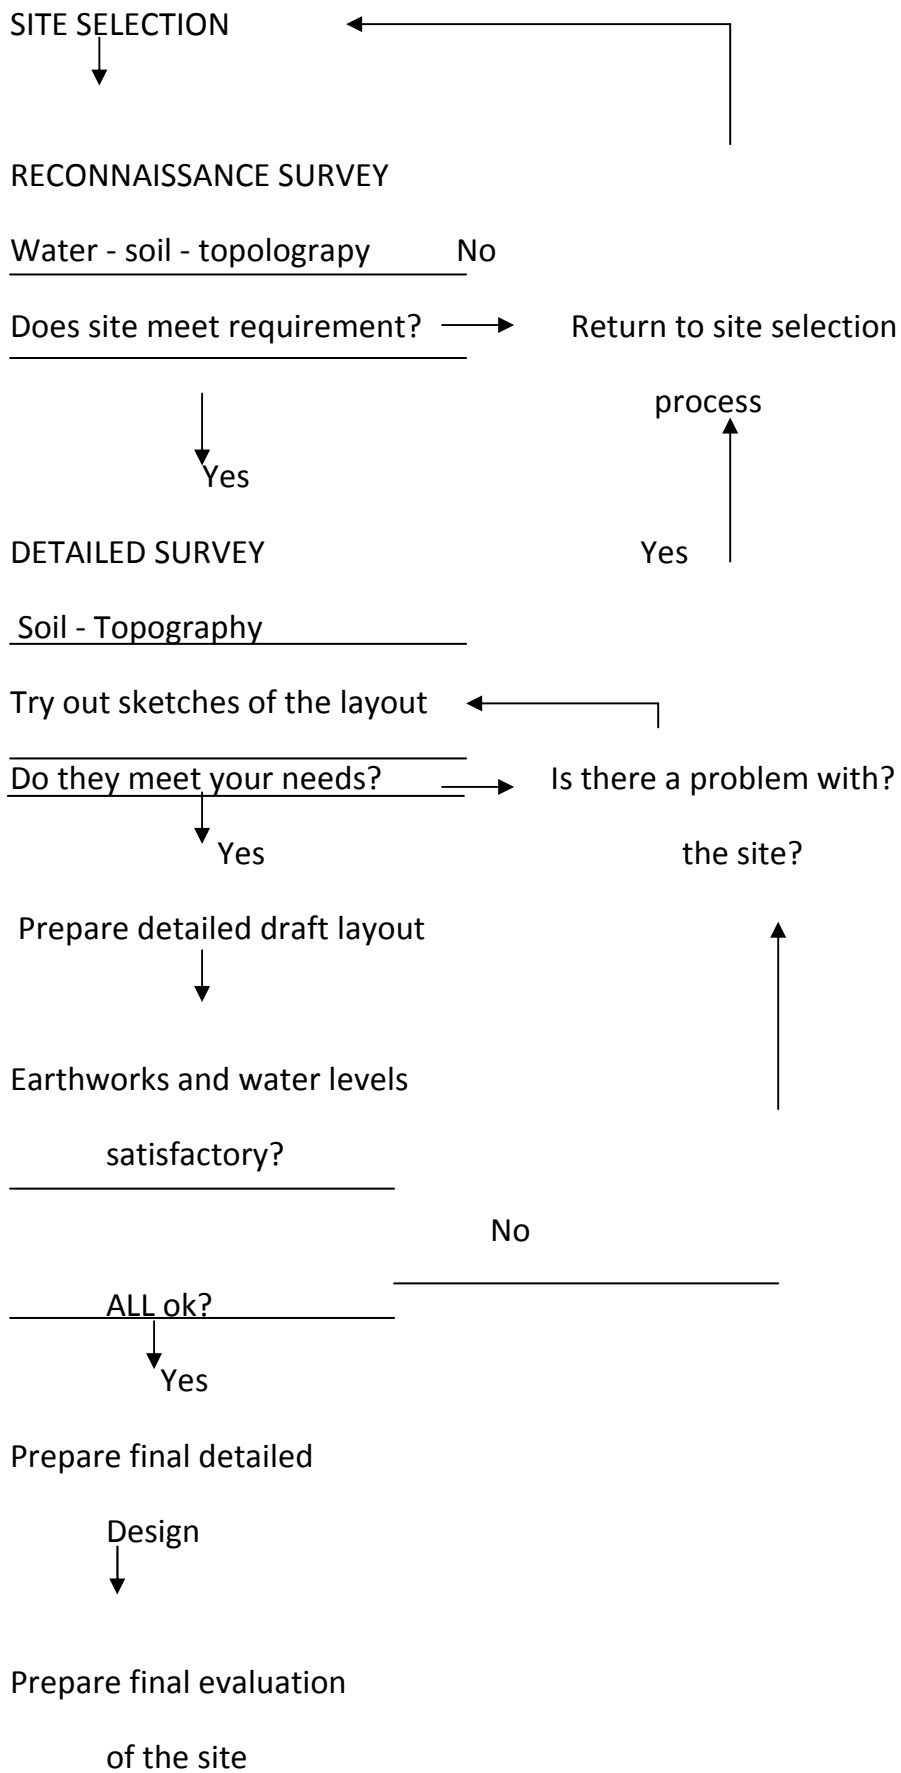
SITE SELECTION

RECONNAISSANCE SURVEY

Water - soil - topolograpy No

Does site meet requirement? Return to site selection process

Yes

DETAILED SURVEY Yes

Soil - Topography

Try out sketches of the layout

Do they meet your needs? Is there a problem with? the site?

Yes

Prepare detailed draft layout

Earthworks and water levels satisfactory?

No

ALL ok?

Yes

Prepare final detailed Design

Prepare final evaluation of the site